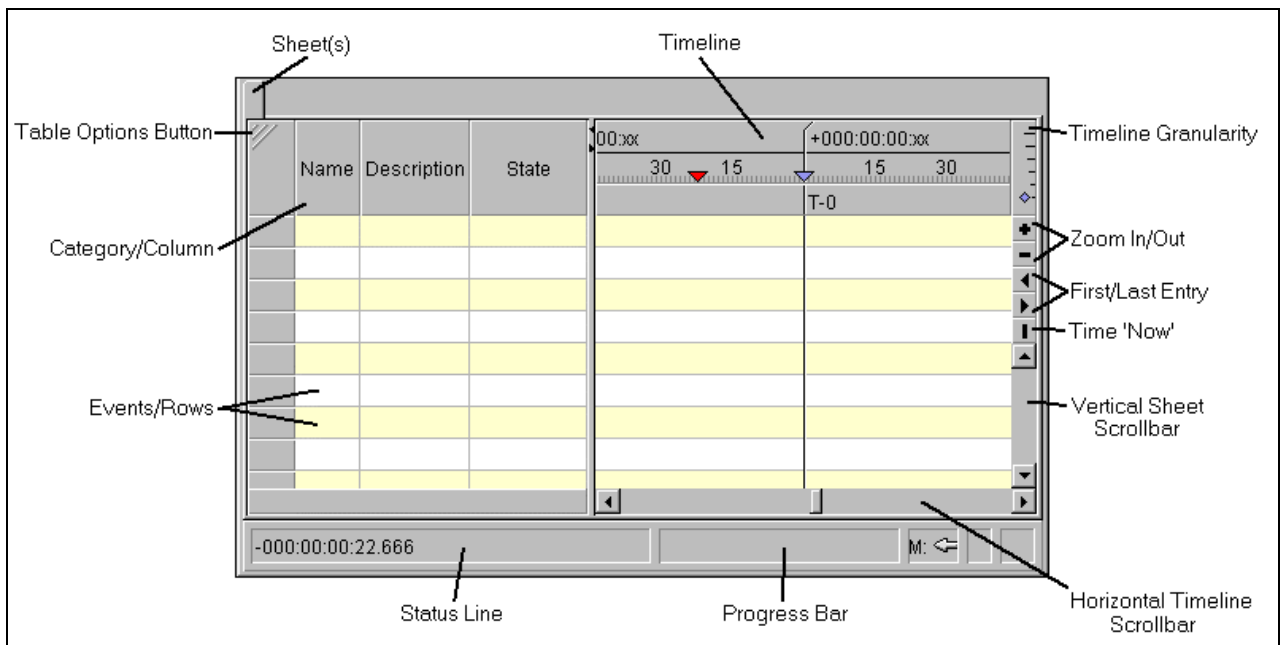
Sheet(s)

Timeline

Table Options Button

Name Description State

00:xx

+000:00:00:xx

30 15 15 30

T-0

Timeline Granularity

Category/Column

Zoom In/Out

First/Last Entry

Time 'Now'

Events/Rows

Vertical Sheet Scrollbar

-000:00:00:22.666

M:

Status Line

Progress Bar

Horizontal Timeline Scrollbar